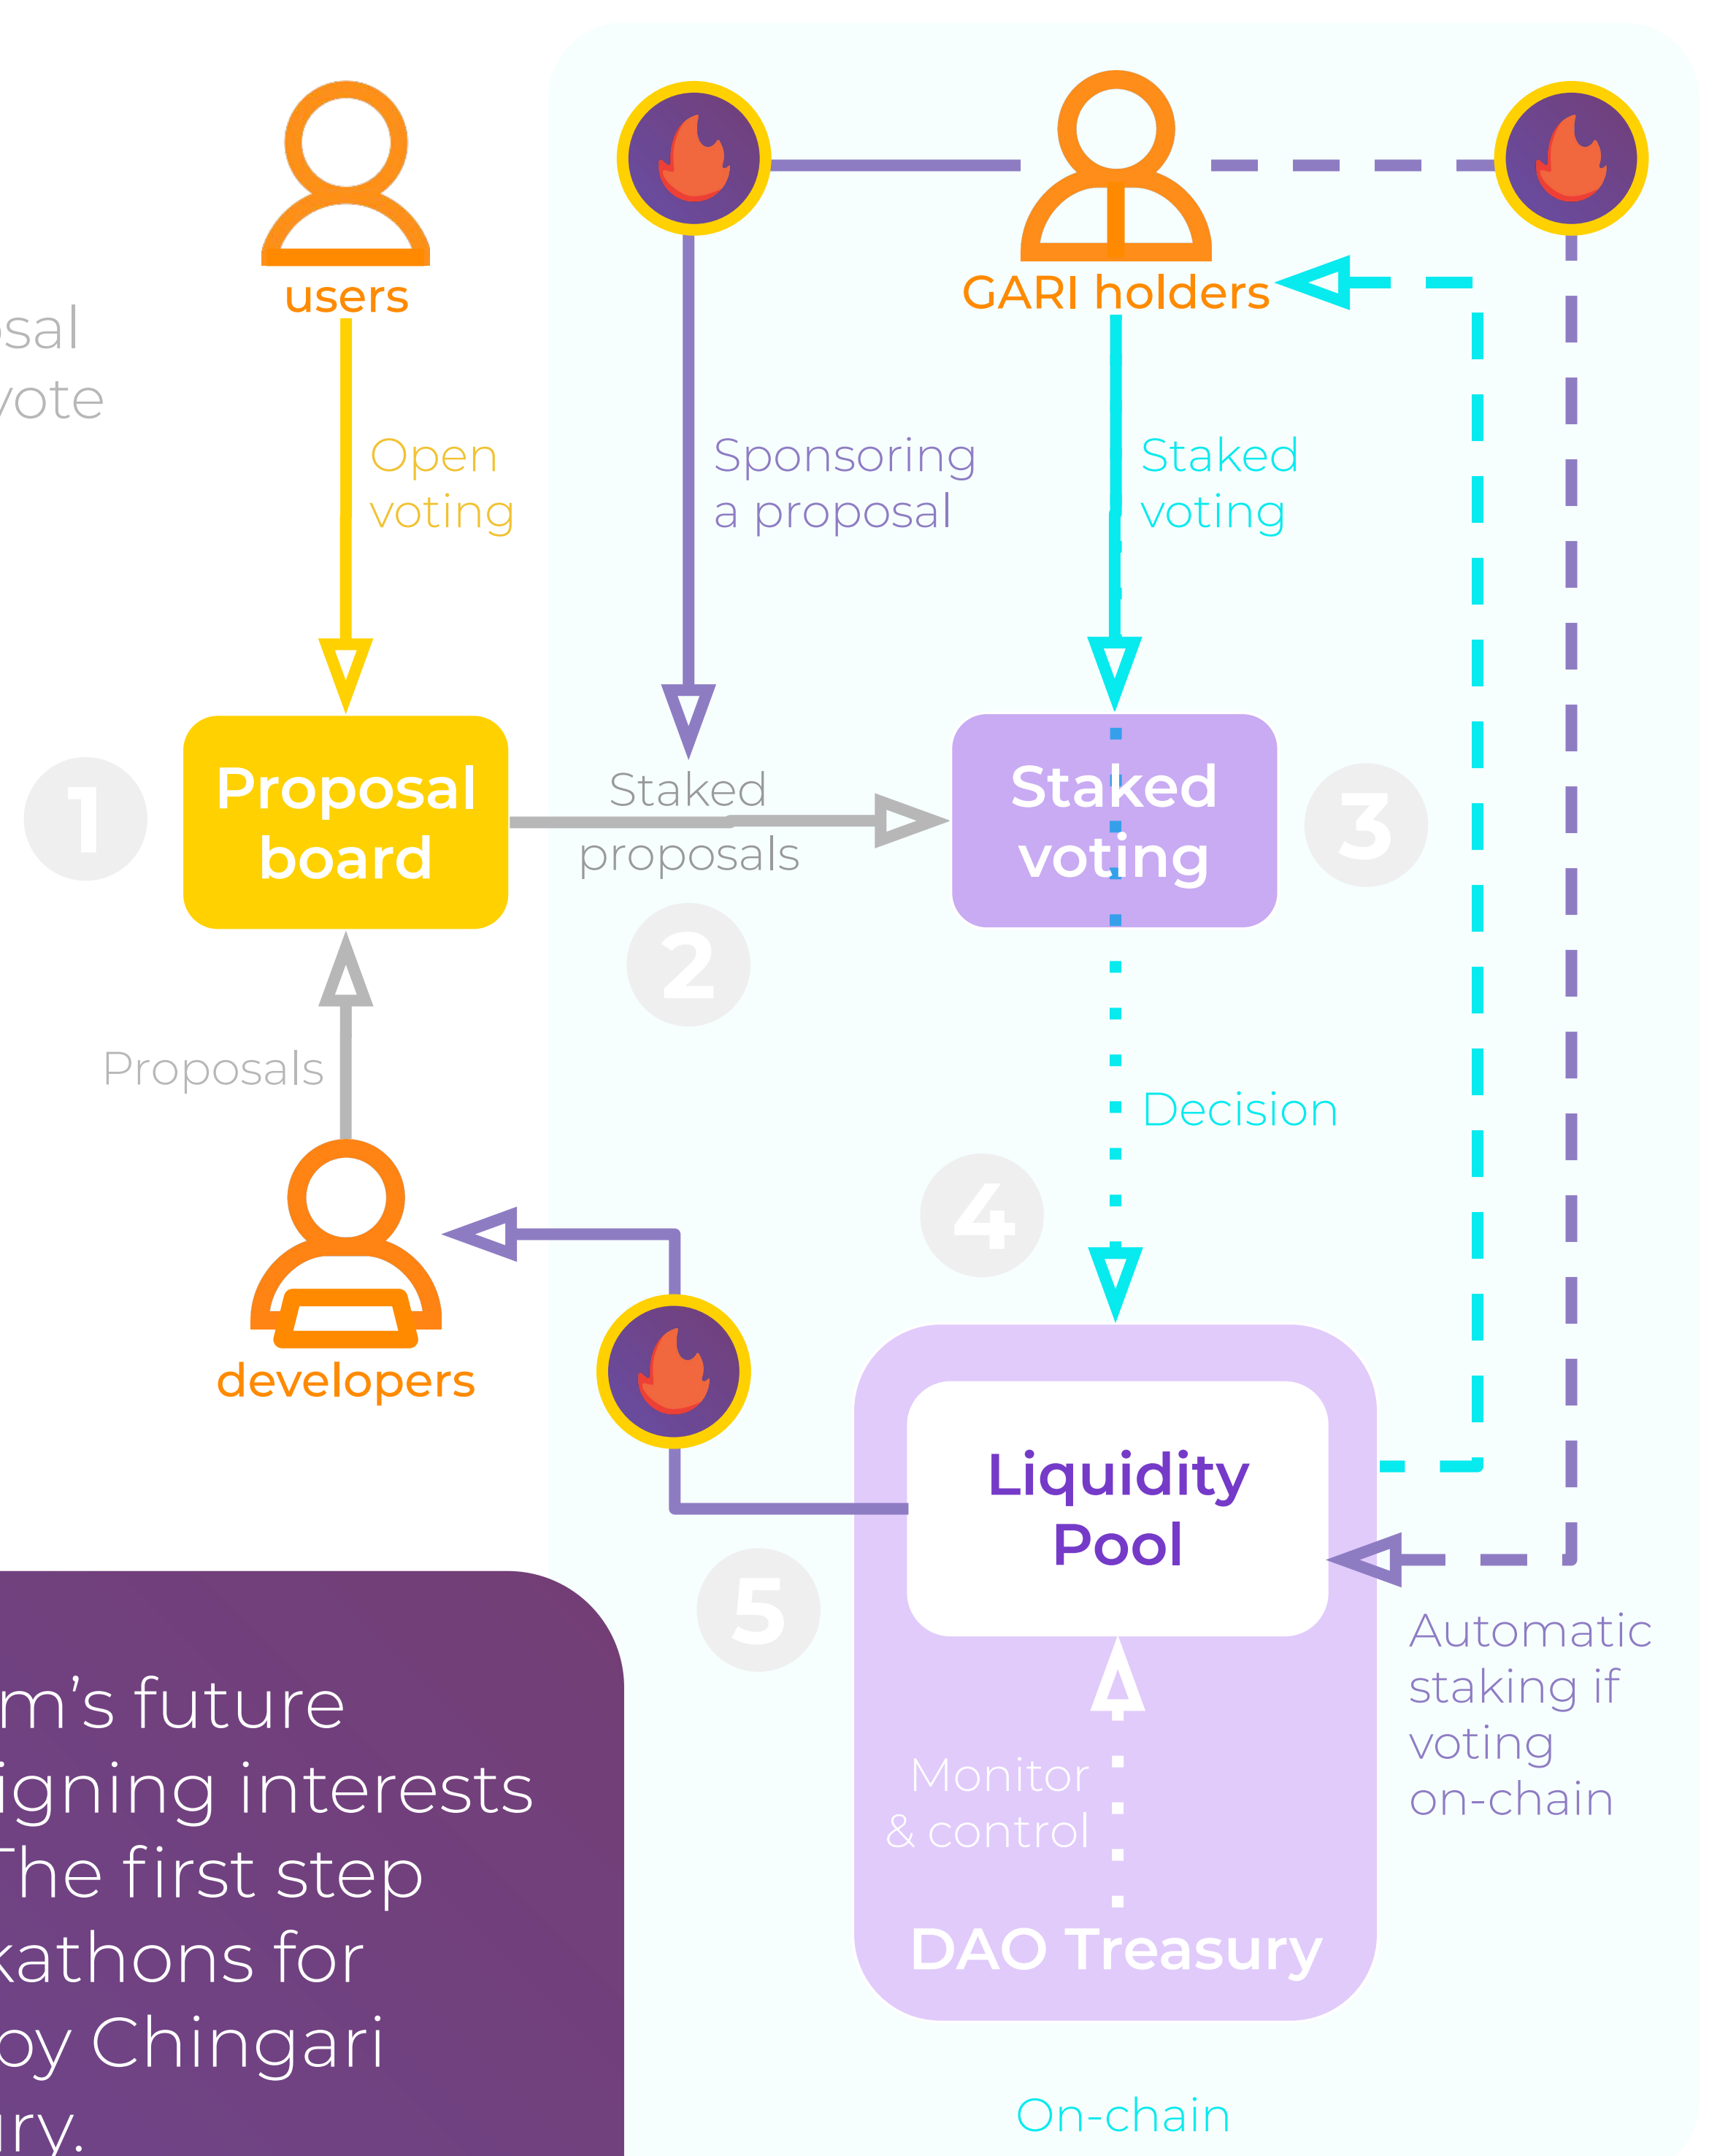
sal
vote

users

GARI holders

Open voting

Sponsoring a proposal

Staked voting

1

Proposal board

Staked proposals

Staked voting

3

2

Proposals

Decision

4

developers

Liquidity Pool

5

Automatic staking if voting on-chain

Monitor & control

DAO Treasury

m's future
igning interests
The first step
kathons for
by Chingari
ury.

On-chain